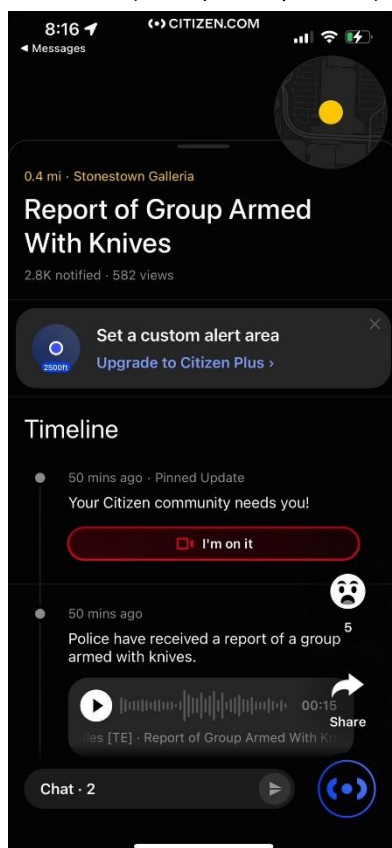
8:16
◂ Messages
(•) CITIZEN.COM

0.4 mi · Stonestown Galleria

Report of Group Armed With Knives

2.8K notified · 582 views

2500ft
Set a custom alert area
Upgrade to Citizen Plus ›

Timeline

50 mins ago · Pinned Update
Your Citizen community needs you!

I'm on it

5

50 mins ago
Police have received a report of a group armed with knives.

00:15
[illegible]es [TE] · Report of Group Armed With Kn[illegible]

Share

Chat · 2